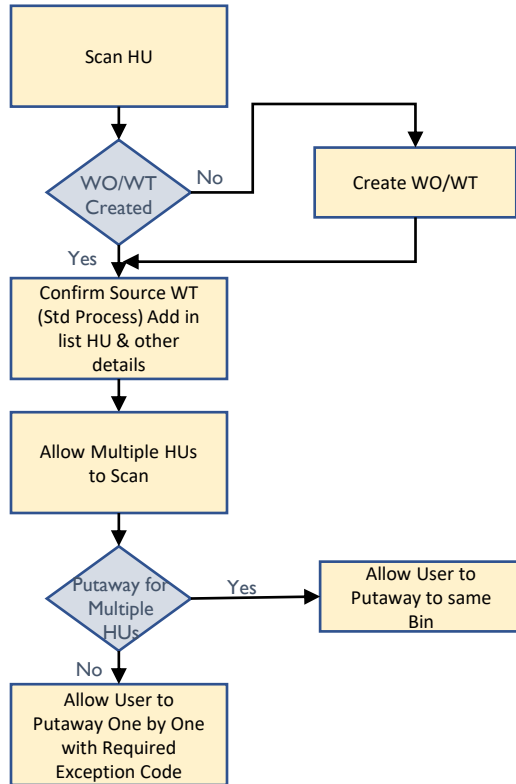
Scan HU

WO/WT Created

No

Create WO/WT

Yes

Confirm Source WT (Std Process) Add in list HU & other details

Allow Multiple HUs to Scan

Putaway for Multiple HUs

Yes

Allow User to Putaway to same Bin

No

Allow User to Putaway One by One with Required Exception Code